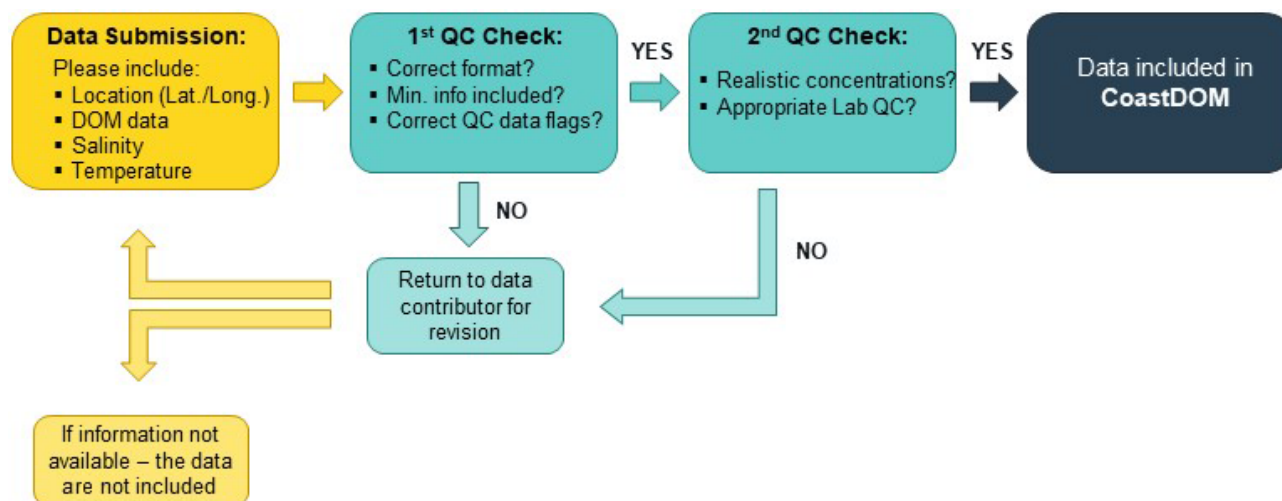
**Data Submission:**
Please include:
▪ Location (Lat./Long.)
▪ DOM data
▪ Salinity
▪ Temperature

**1$^{st}$ QC Check:**
▪ Correct format?
▪ Min. info included?
▪ Correct QC data flags?

YES

**2$^{nd}$ QC Check:**
▪ Realistic concentrations?
▪ Appropriate Lab QC?

YES

Data included in **CoastDOM**

NO

NO

Return to data contributor for revision

If information not available – the data are not included